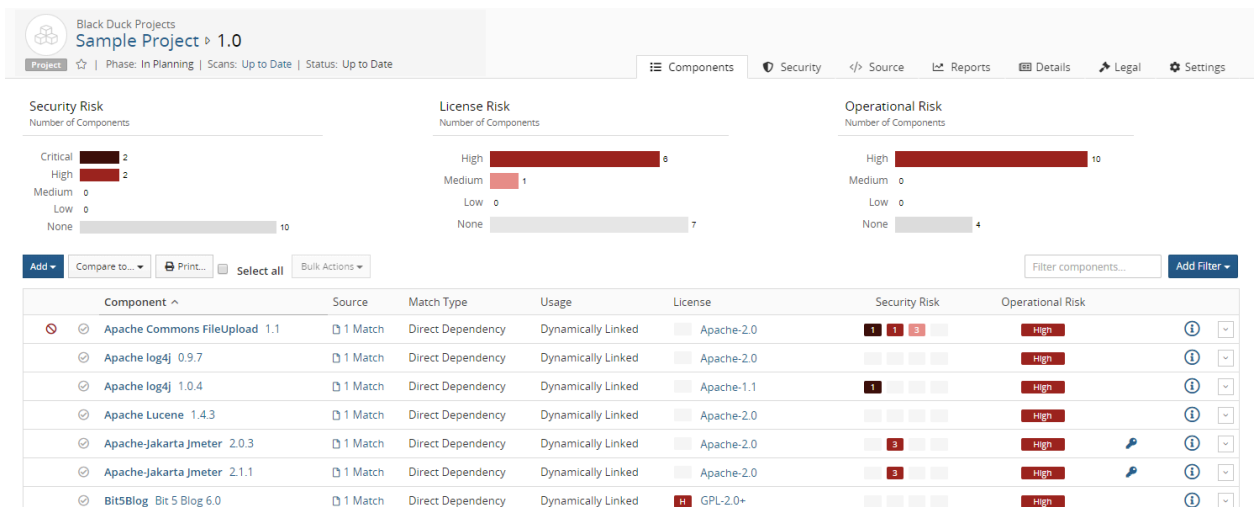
Black Duck Projects
Sample Project ▹ 1.0
Project | Phase: In Planning | Scans: Up to Date | Status: Up to Date

Components | Security | Source | Reports | Details | Legal | Settings

Security Risk
Number of Components
Critical 2
High 2
Medium 0
Low 0
None 10

License Risk
Number of Components
High 6
Medium 1
Low 0
None 7

Operational Risk
Number of Components
High 10
Medium 0
Low 0
None 4

Add | Compare to... | Print... | Select all | Bulk Actions | Filter components... | Add Filter

| | | Component | Source | Match Type | Usage | License | Security Risk | Operational Risk | | |
|---|---|---|---|---|---|---|---|---|---|---|
| | | Apache Commons FileUpload 1.1 | 1 Match | Direct Dependency | Dynamically Linked | Apache-2.0 | 1 1 3 | High | | |
| | | Apache log4j 0.9.7 | 1 Match | Direct Dependency | Dynamically Linked | Apache-2.0 | | High | | |
| | | Apache log4j 1.0.4 | 1 Match | Direct Dependency | Dynamically Linked | Apache-1.1 | 1 | High | | |
| | | Apache Lucene 1.4.3 | 1 Match | Direct Dependency | Dynamically Linked | Apache-2.0 | | High | | |
| | | Apache-Jakarta Jmeter 2.0.3 | 1 Match | Direct Dependency | Dynamically Linked | Apache-2.0 | 3 | High | | |
| | | Apache-Jakarta Jmeter 2.1.1 | 1 Match | Direct Dependency | Dynamically Linked | Apache-2.0 | 3 | High | | |
| | | Bit5Blog Bit 5 Blog 6.0 | 1 Match | Direct Dependency | Dynamically Linked | H GPL-2.0+ | | High | | |